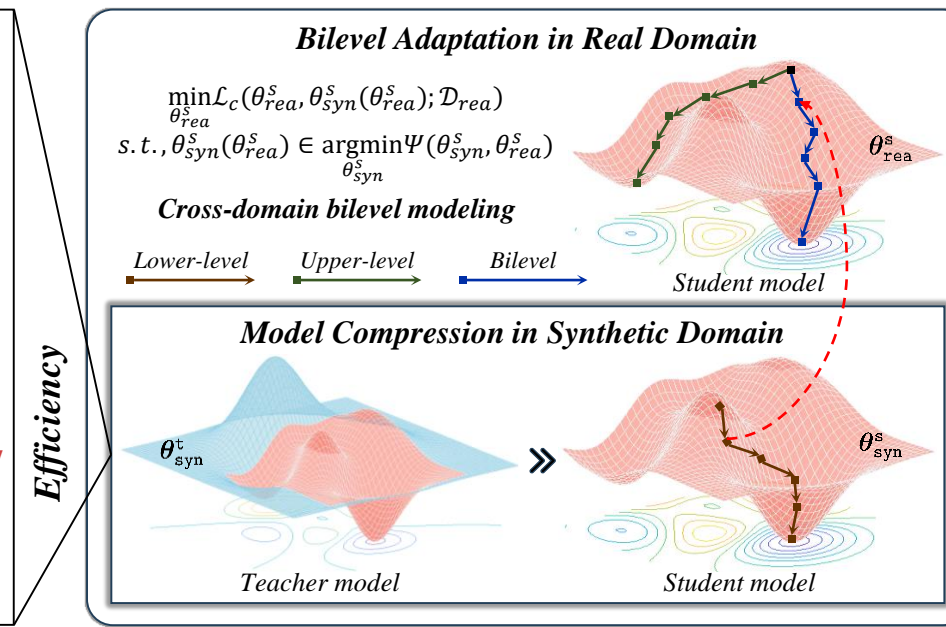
Bilevel Adaptation in Real Domain

$\min_{\theta_{rea}^{s}} \mathcal{L}_c(\theta_{rea}^{s}, \theta_{syn}^{s}(\theta_{rea}^{s}); \mathcal{D}_{rea})$

$s.t., \theta_{syn}^{s}(\theta_{rea}^{s}) \in \underset{\theta_{syn}^{s}}{\operatorname{argmin}} \Psi(\theta_{syn}^{s}, \theta_{rea}^{s})$

Cross-domain bilevel modeling

Lower-level Upper-level Bilevel

$\theta_{\mathrm{rea}}^{\mathrm{s}}$

Student model

Model Compression in Synthetic Domain

$\theta_{\mathrm{syn}}^{\mathrm{t}}$

»

$\theta_{\mathrm{syn}}^{\mathrm{s}}$

Teacher model

Student model

Efficiency